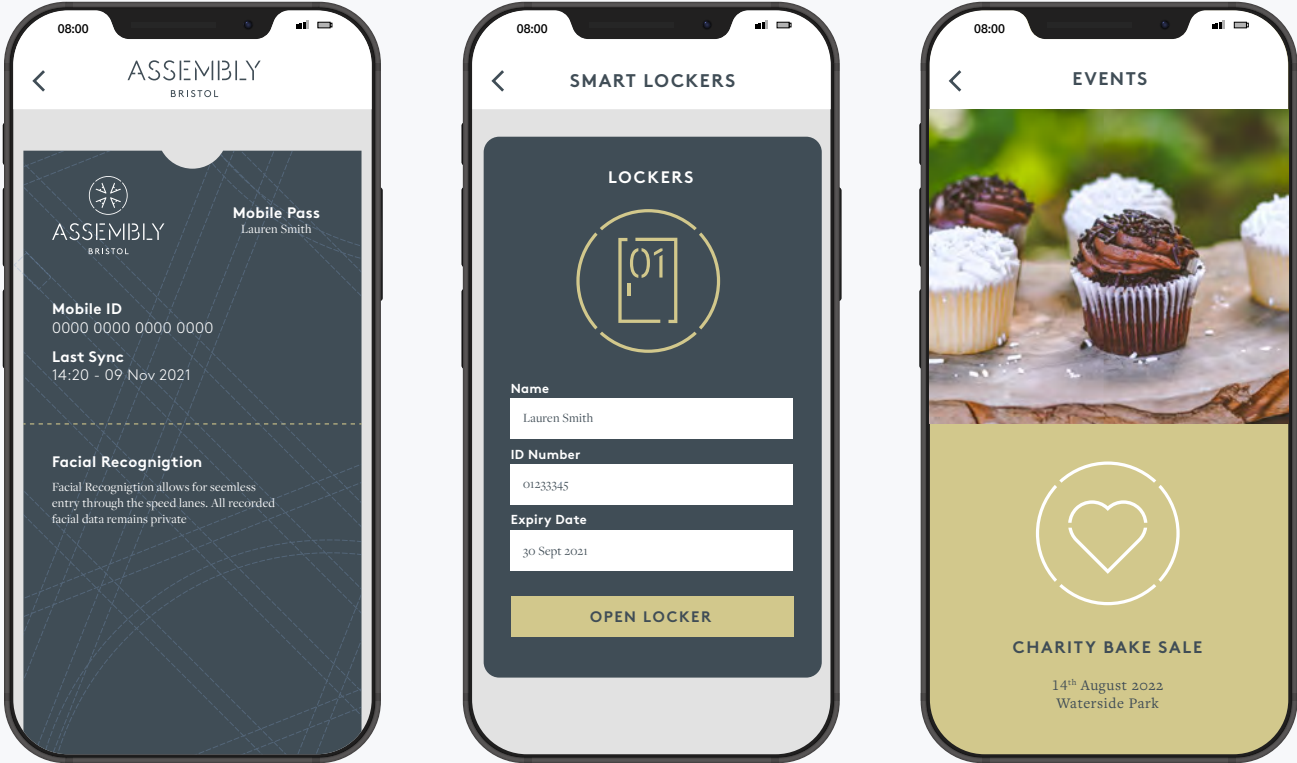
08:00

ASSEMBLY
BRISTOL

ASSEMBLY
BRISTOL

Mobile Pass
Lauren Smith

Mobile ID
0000 0000 0000 0000

Last Sync
14:20 - 09 Nov 2021

Facial Recognigtion
Facial Recognigtion allows for seemless entry through the speed lanes. All recorded facial data remains private

08:00

SMART LOCKERS

LOCKERS

01

Name
Lauren Smith

ID Number
01233345

Expiry Date
30 Sept 2021

OPEN LOCKER

08:00

EVENTS

CHARITY BAKE SALE

14$^{th}$ August 2022
Waterside Park